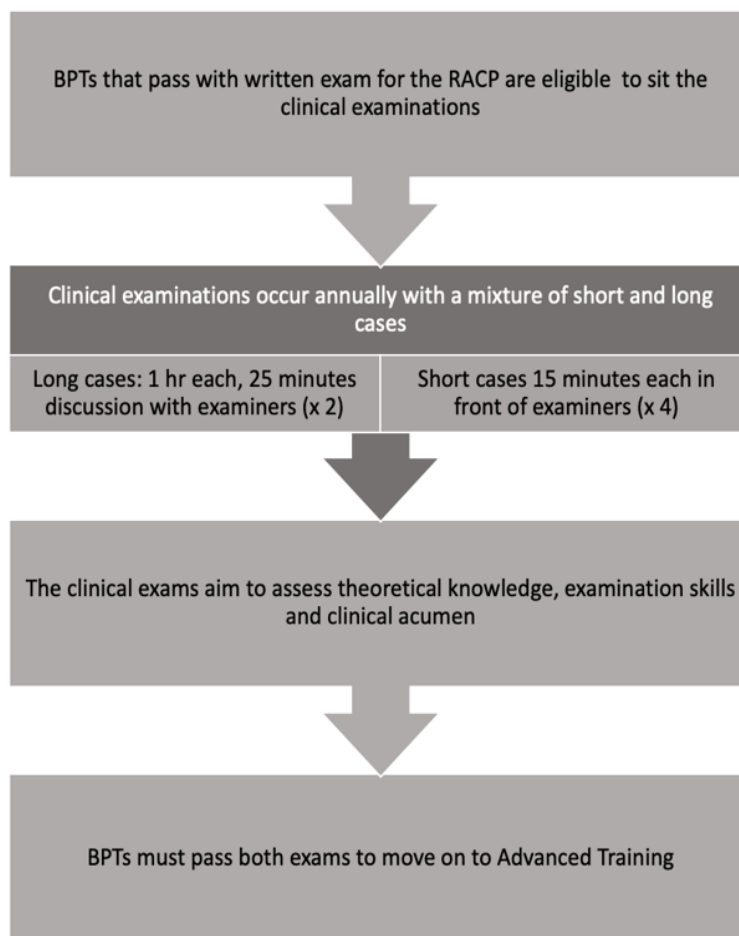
BPTs that pass with written exam for the RACP are eligible to sit the clinical examinations

Clinical examinations occur annually with a mixture of short and long cases

Long cases: 1 hr each, 25 minutes discussion with examiners (x 2)

Short cases 15 minutes each in front of examiners (x 4)

The clinical exams aim to assess theoretical knowledge, examination skills and clinical acumen

BPTs must pass both exams to move on to Advanced Training